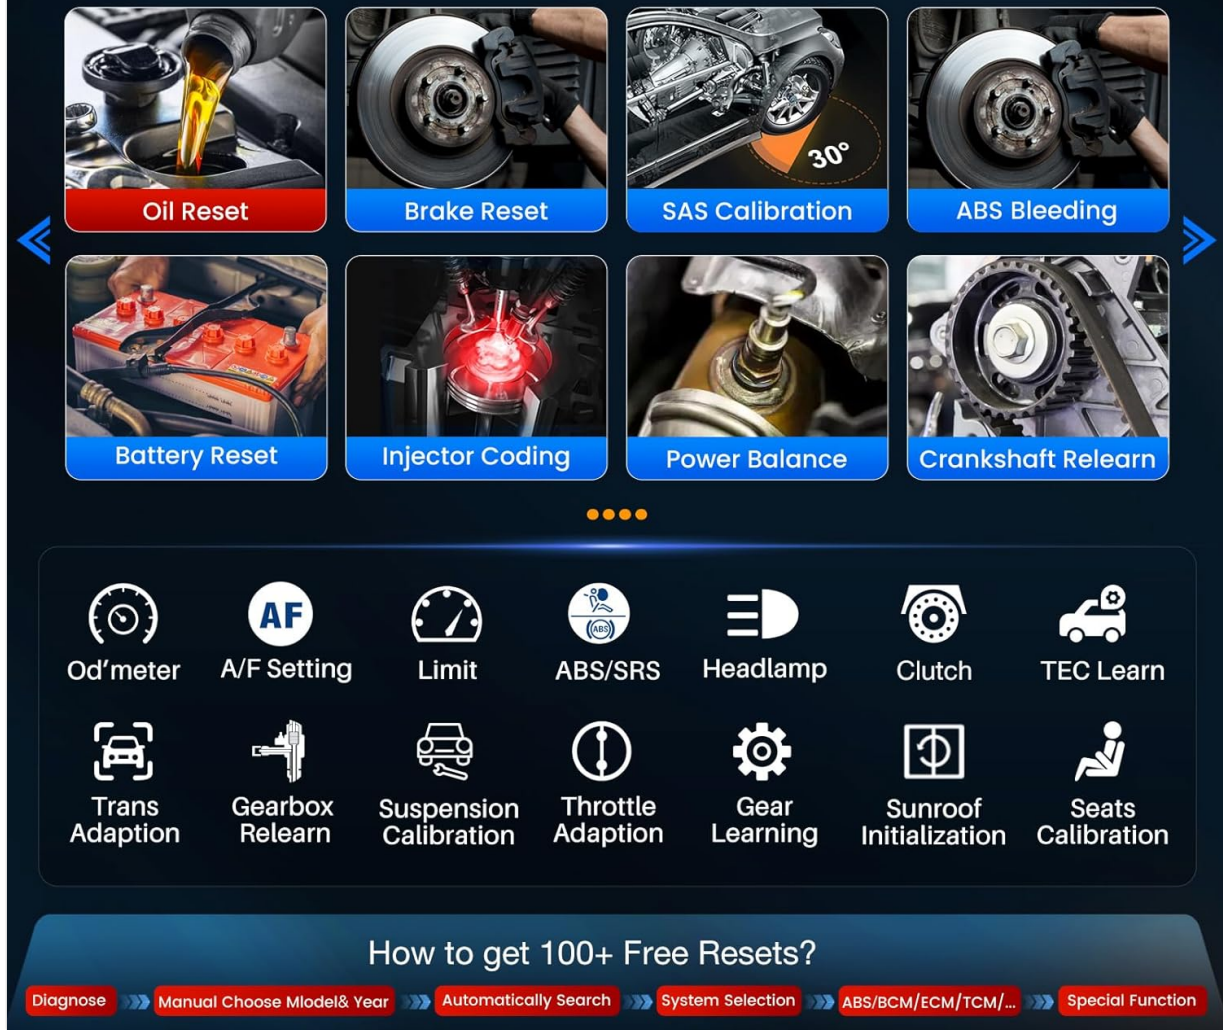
30°

Oil Reset

Brake Reset

SAS Calibration

ABS Bleeding

Battery Reset

Injector Coding

Power Balance

Crankshaft Relearn

AF

Od'meter

A/F Setting

Limit

ABS/SRS

Headlamp

Clutch

TEC Learn

Trans Adaption

Gearbox Relearn

Suspension Calibration

Throttle Adaption

Gear Learning

Sunroof Initialization

Seats Calibration

How to get 100+ Free Resets?

Diagnose

Manual Choose Mlodel& Year

Automatically Search

System Selection

ABS/BCM/ECM/TCM/...

Special Function